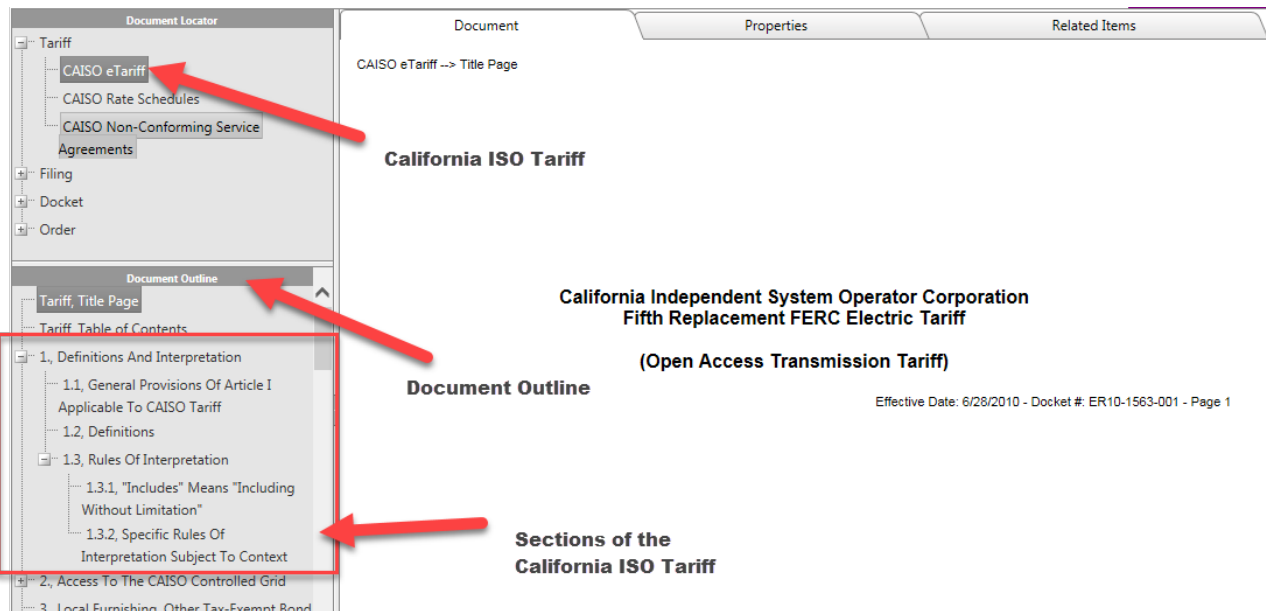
Document Locator

Tariff

CAISO eTariff

CAISO Rate Schedules

CAISO Non-Conforming Service Agreements

Filing

Docket

Order

Document Outline

Tariff, Title Page

Tariff, Table of Contents

1., Definitions And Interpretation

1.1, General Provisions Of Article I Applicable To CAISO Tariff

1.2, Definitions

1.3, Rules Of Interpretation

1.3.1, "Includes" Means "Including Without Limitation"

1.3.2, Specific Rules Of Interpretation Subject To Context

2., Access To The CAISO Controlled Grid

3., Local Furnishing, Other Tax-Exempt Bond

Document | Properties | Related Items

CAISO eTariff --> Title Page

California ISO Tariff

California Independent System Operator Corporation
Fifth Replacement FERC Electric Tariff

(Open Access Transmission Tariff)

Document Outline

Effective Date: 6/28/2010 - Docket #: ER10-1563-001 - Page 1

Sections of the California ISO Tariff